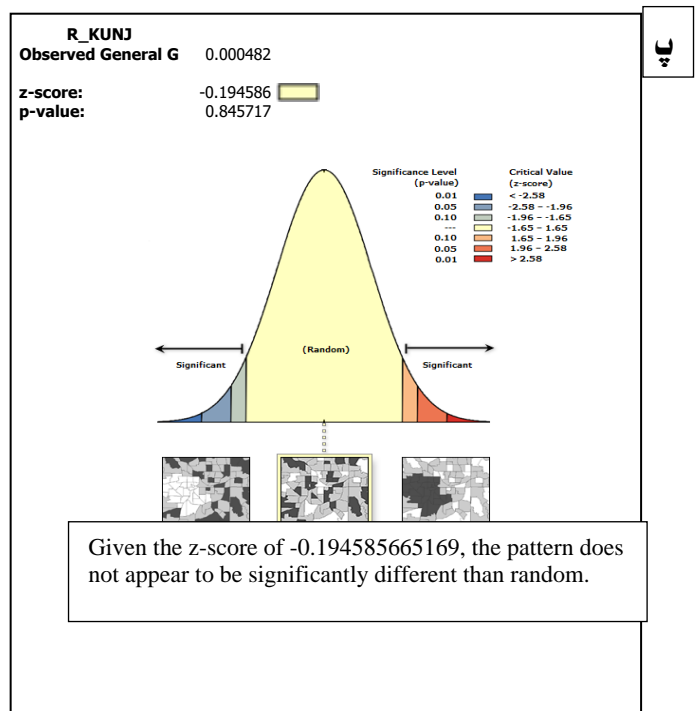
R_KUNJ
Observed General G 0.000482

پ

z-score: -0.194586
p-value: 0.845717

| Significance Level (p-value) | Critical Value (z-score) |
|---|---|
| 0.01 | < -2.58 |
| 0.05 | -2.58 - -1.96 |
| 0.10 | -1.96 - -1.65 |
| --- | -1.65 - 1.65 |
| 0.10 | 1.65 - 1.96 |
| 0.05 | 1.96 - 2.58 |
| 0.01 | > 2.58 |

Significant

(Random)

Significant

Given the z-score of -0.194585665169, the pattern does not appear to be significantly different than random.